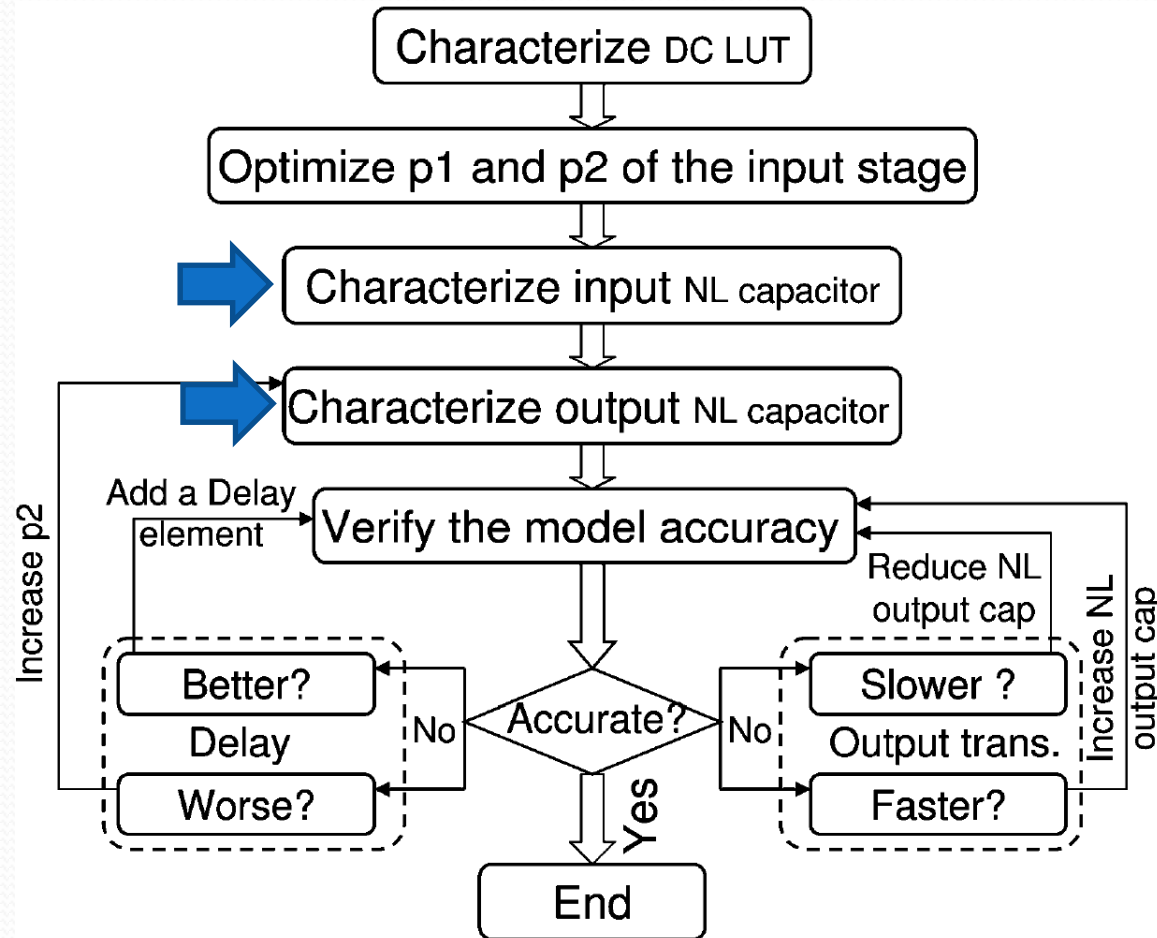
Characterize DC LUT

Optimize p1 and p2 of the input stage

Characterize input NL capacitor

Characterize output NL capacitor

Increase p2

Add a Delay element

Verify the model accuracy

Reduce NL output cap

Increase NL output cap

Better?

Delay

Worse?

No

Accurate?

No

Yes

Slower ?

Output trans.

Faster?

End